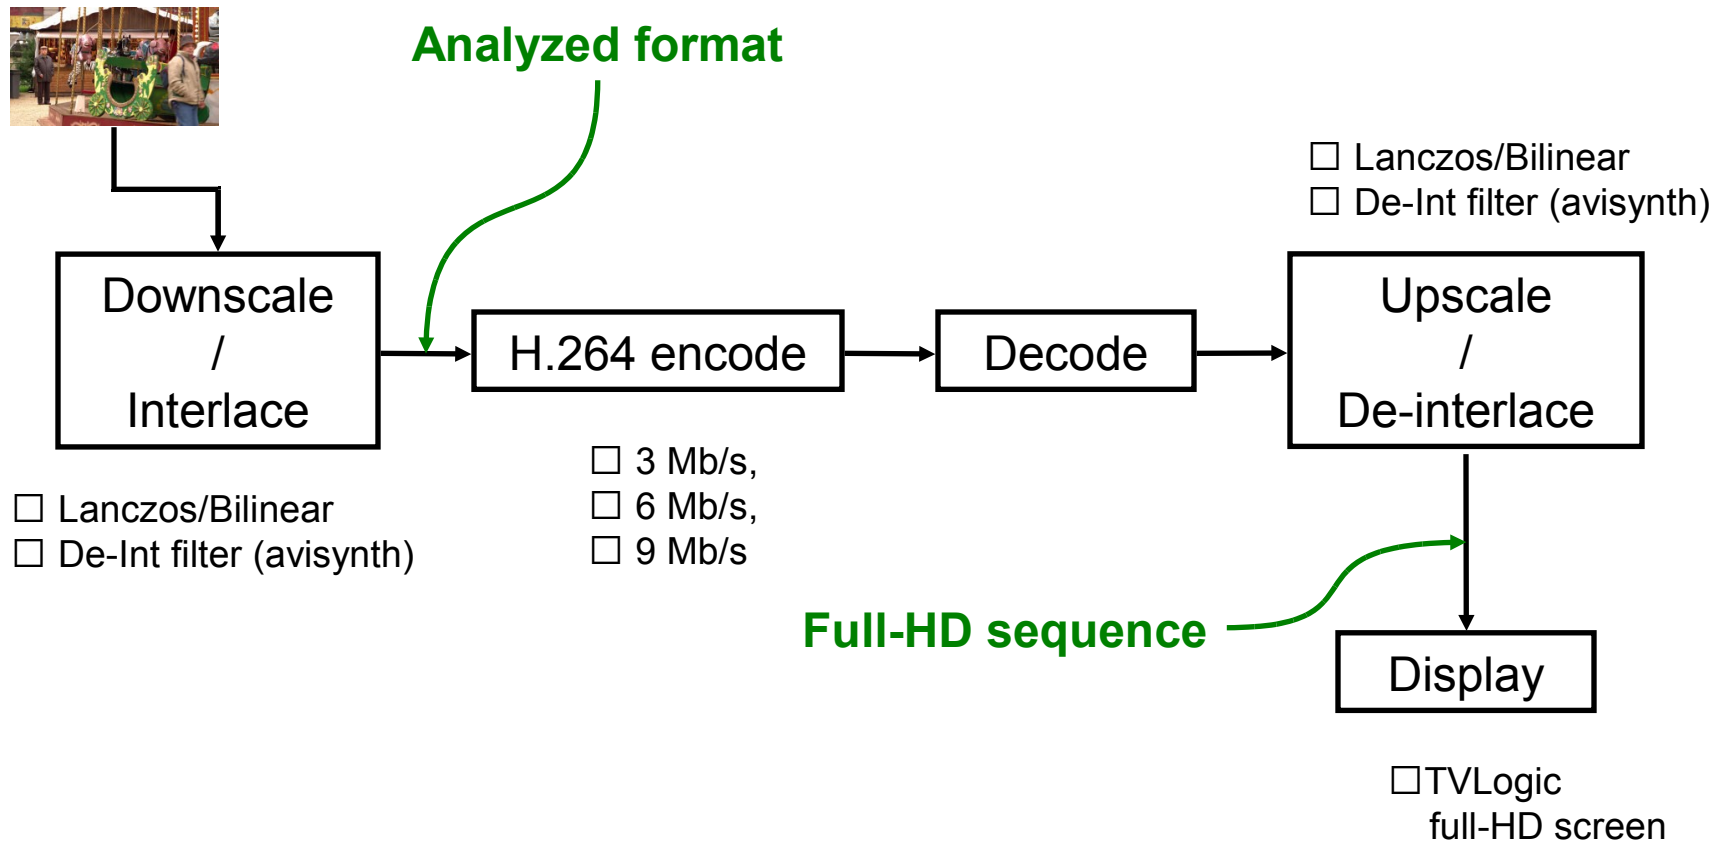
Analyzed format

☐ Lanczos/Bilinear
☐ De-Int filter (avisynth)

Downscale / Interlace

H.264 encode

Decode

Upscale / De-interlace

☐ Lanczos/Bilinear
☐ De-Int filter (avisynth)

☐ 3 Mb/s,
☐ 6 Mb/s,
☐ 9 Mb/s

Full-HD sequence

Display

☐TVLogic full-HD screen